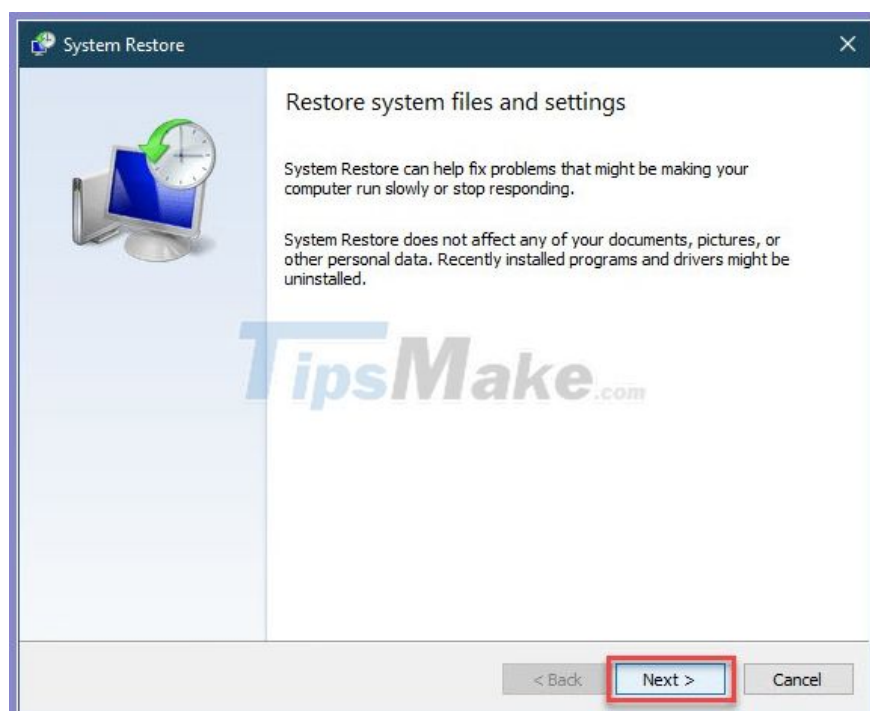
System Restore

Restore system files and settings

System Restore can help fix problems that might be making your computer run slowly or stop responding.

System Restore does not affect any of your documents, pictures, or other personal data. Recently installed programs and drivers might be uninstalled.

TipsMake.com

< Back

Next >

Cancel